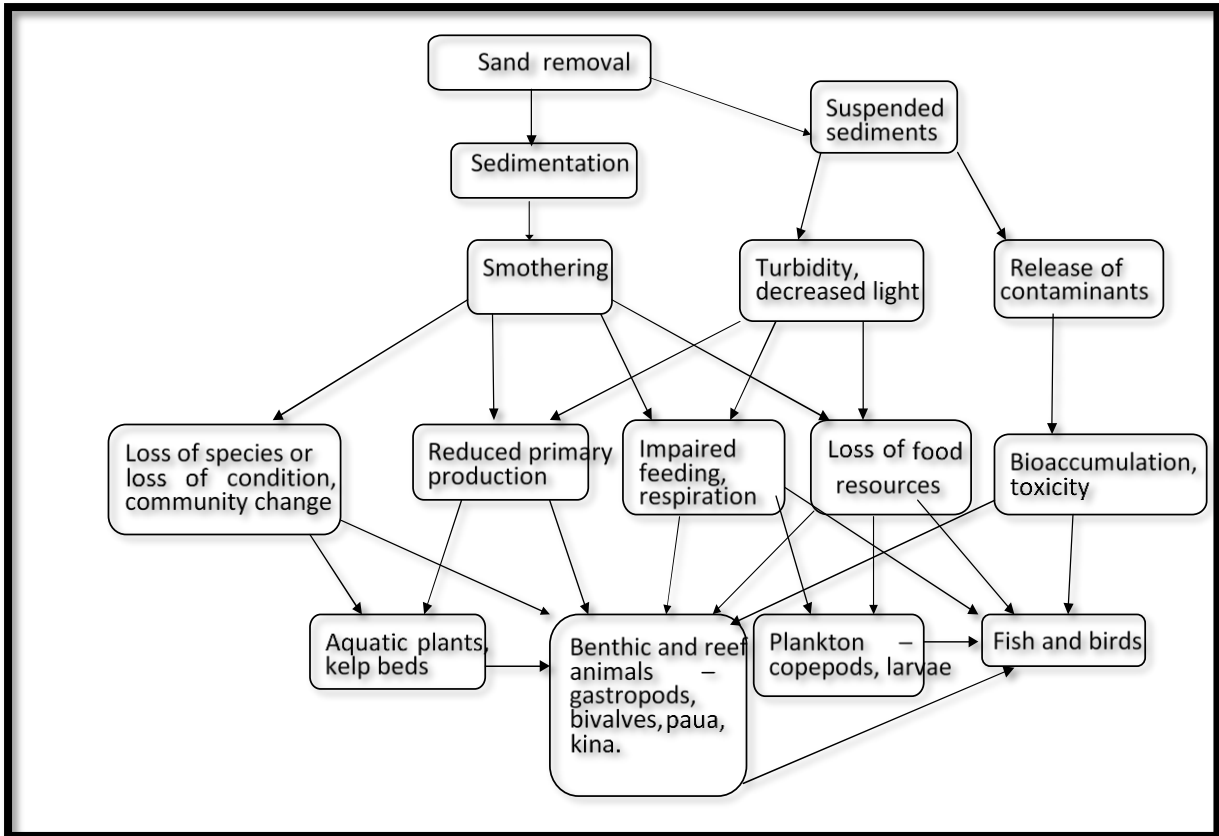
Sand removal

Suspended sediments

Sedimentation

Smothering

Turbidity, decreased light

Release of contaminants

Loss of species or loss of condition, community change

Reduced primary production

Impaired feeding, respiration

Loss of food resources

Bioaccumulation, toxicity

Aquatic plants, kelp beds

Benthic and reef animals – gastropods, bivalves, paua, kina.

Plankton – copepods, larvae

Fish and birds